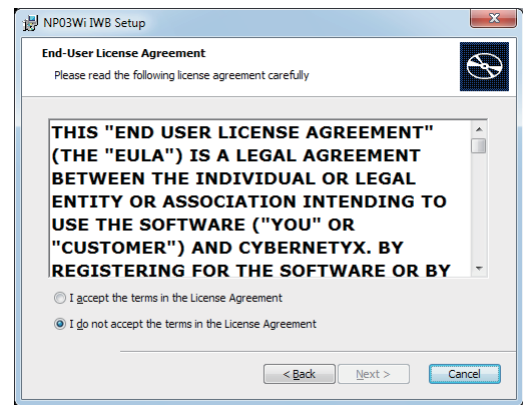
NP03Wi IWB Setup

End-User License Agreement

Please read the following license agreement carefully

THIS "END USER LICENSE AGREEMENT" (THE "EULA") IS A LEGAL AGREEMENT BETWEEN THE INDIVIDUAL OR LEGAL ENTITY OR ASSOCIATION INTENDING TO USE THE SOFTWARE ("YOU" OR "CUSTOMER") AND CYBERNETYX. BY REGISTERING FOR THE SOFTWARE OR BY

I accept the terms in the License Agreement

I do not accept the terms in the License Agreement

< Back

Next >

Cancel